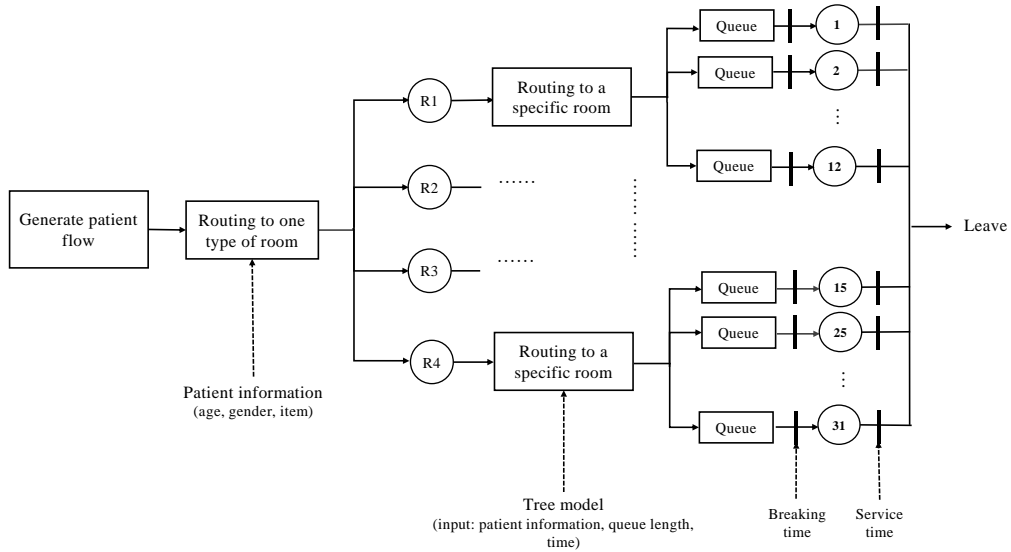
Generate patient flow

Routing to one type of room

Patient information
(age, gender, item)

R1

R2

R3

R4

Routing to a specific room

......

......

Routing to a specific room

Tree model
(input: patient information, queue length, time)

Queue

1

Queue

2

Queue

12

Queue

15

Queue

25

Queue

31

Breaking time

Service time

Leave